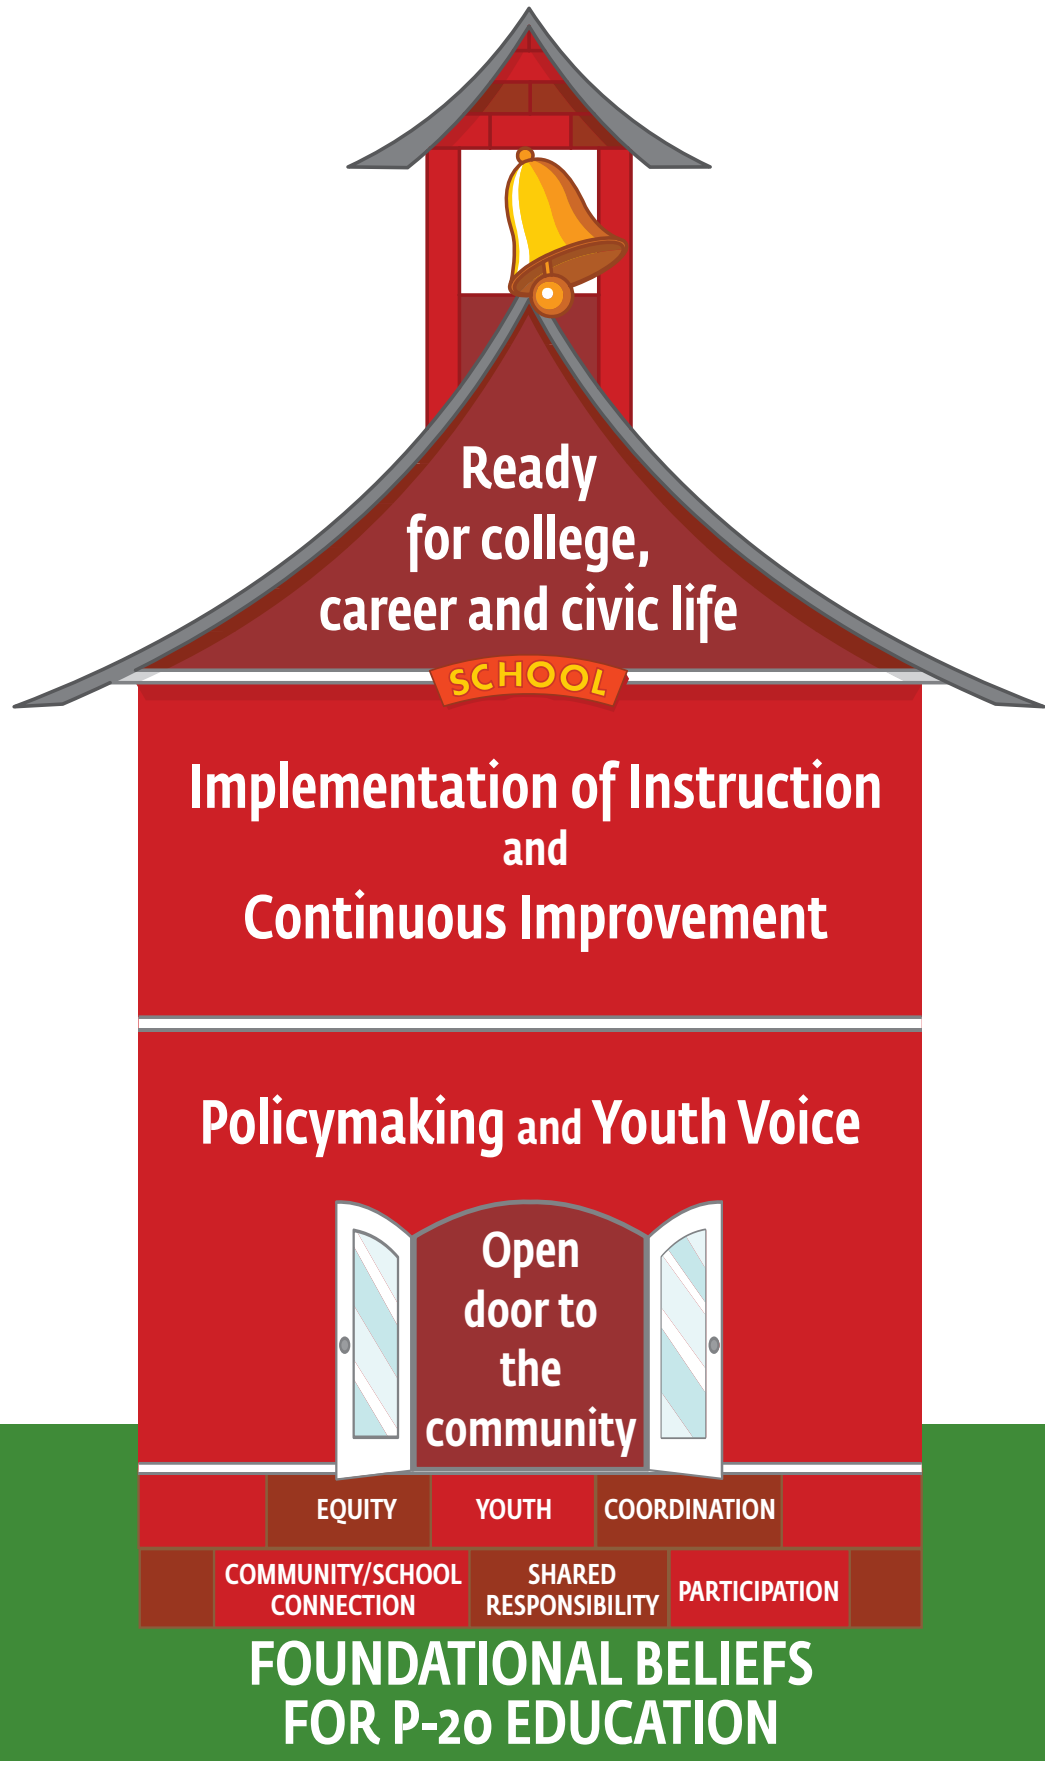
Ready for college, career and civic life

SCHOOL

Implementation of Instruction and Continuous Improvement

Policymaking and Youth Voice

Open door to the community

EQUITY

YOUTH

COORDINATION

COMMUNITY/SCHOOL CONNECTION

SHARED RESPONSIBILITY

PARTICIPATION

FOUNDATIONAL BELIEFS FOR P-20 EDUCATION